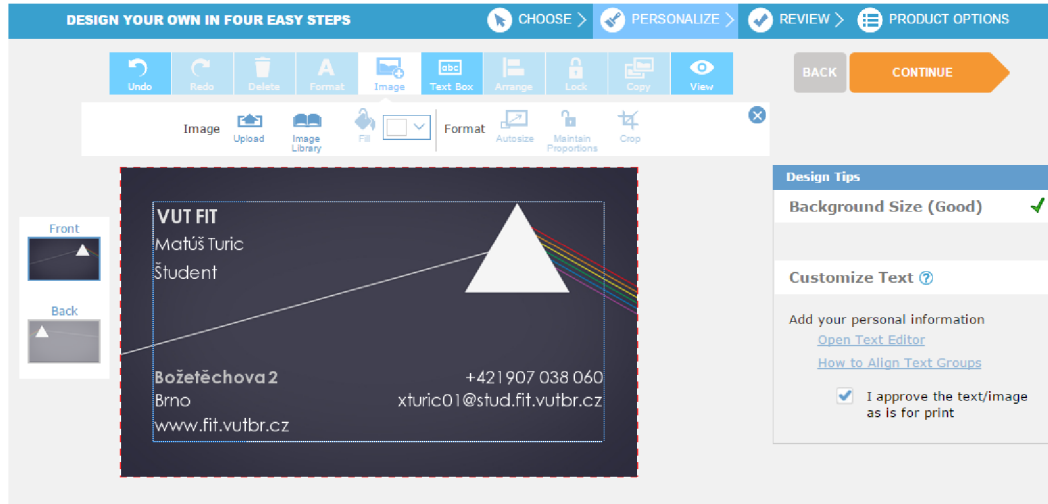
DESIGN YOUR OWN IN FOUR EASY STEPS
CHOOSE > PERSONALIZE > REVIEW > PRODUCT OPTIONS

Undo Redo Delete Format Image Text Box Arrange Lock Copy View

BACK CONTINUE

Image Upload Image Library Fill Format Autosize Maintain Proportions Crop

Front
Back

VUT FIT
Matúš Turic
Študent

Božetěchova 2 +421 907 038 060
Brno xturic01@stud.fit.vutbr.cz
www.fit.vutbr.cz

Design Tips
Background Size (Good)

Customize Text

Add your personal information
Open Text Editor
How to Align Text Groups
I approve the text/image as is for print